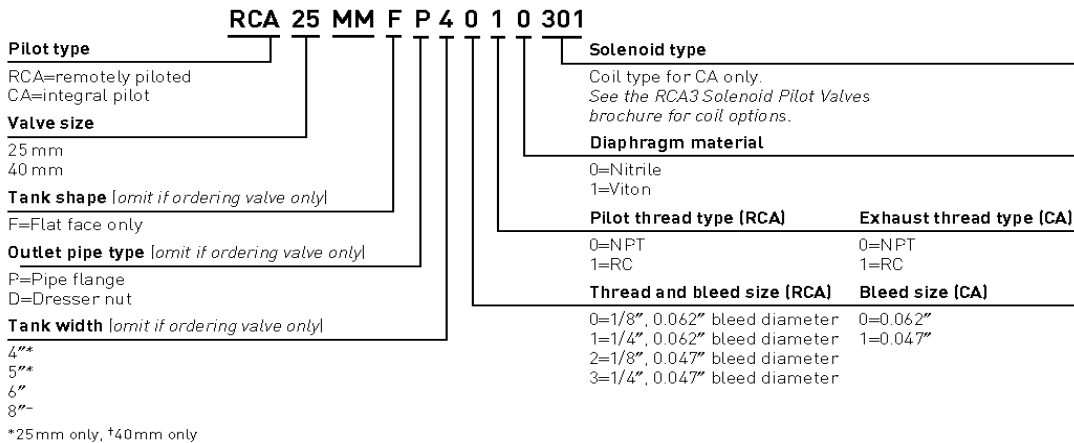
RCA 25 MM F P 4 0 1 0 301

Pilot type

RCA=remotely piloted
CA=integral pilot

Valve size

25 mm
40 mm

Tank shape [omit if ordering valve only]

F=Flat face only

Outlet pipe type [omit if ordering valve only]

P=Pipe flange
D=Dresser nut

Tank width [omit if ordering valve only]

4″*
5″*
6″
8″⁻

*25mm only, †40mm only

Solenoid type

Coil type for CA only.
See the RCA3 Solenoid Pilot Valves brochure for coil options.

Diaphragm material

0=Nitrile
1=Viton

| Pilot thread type (RCA) | Exhaust thread type (CA) |
|---|---|
| 0=NPT | 0=NPT |
| 1=RC | 1=RC |

| Thread and bleed size (RCA) | Bleed size (CA) |
|---|---|
| 0=1/8″, 0.062″ bleed diameter | 0=0.062″ |
| 1=1/4″, 0.062″ bleed diameter | 1=0.047″ |
| 2=1/8″, 0.047″ bleed diameter | |
| 3=1/4″, 0.047″ bleed diameter | |